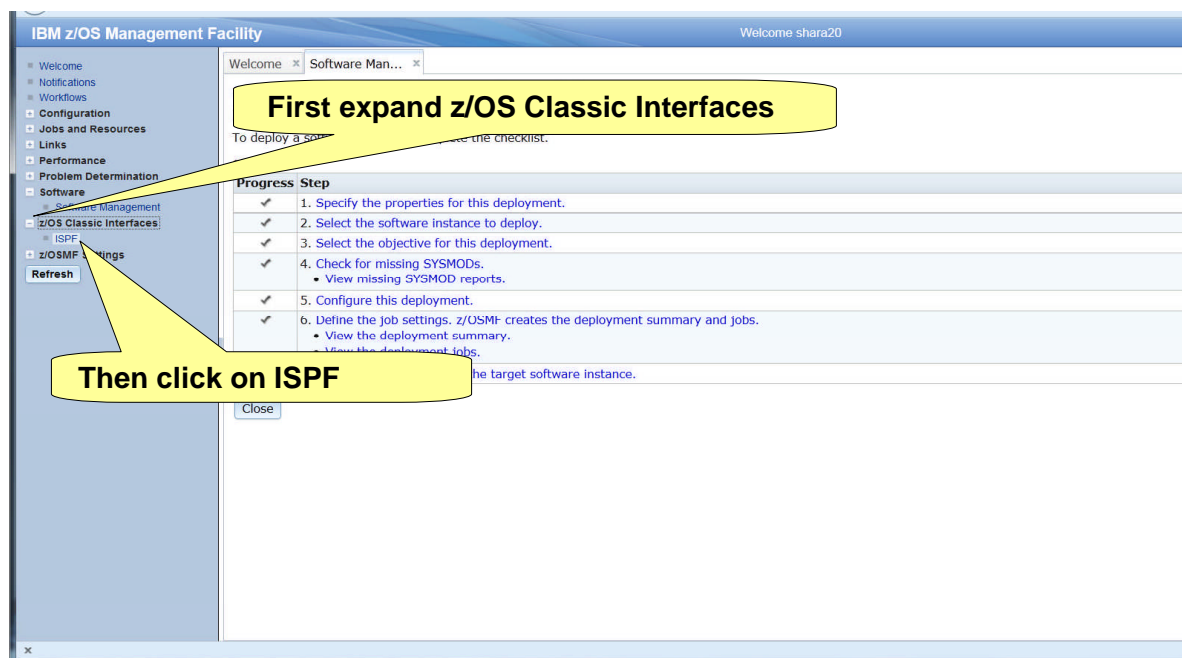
IBM z/OS Management Facility

Welcome shara20

Welcome
Notifications
Workflows
Configuration
Jobs and Resources
Links
Performance
Problem Determination
Software
Software Management
z/OS Classic Interfaces
ISPF
z/OSMF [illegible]ttings
Refresh

Welcome × Software Man... ×

First expand z/OS Classic Interfaces

To deploy a so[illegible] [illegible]te the checklist.

| Progress | Step |
|---|---|
| ✓ | 1. Specify the properties for this deployment. |
| ✓ | 2. Select the software instance to deploy. |
| ✓ | 3. Select the objective for this deployment. |
| ✓ | 4. Check for missing SYSMODs. • View missing SYSMOD reports. |
| ✓ | 5. Configure this deployment. |
| ✓ | 6. Define the job settings. z/OSMF creates the deployment summary and jobs. • View the deployment summary. • View the deployment jobs. |
| | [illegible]he target software instance. |

Then click on ISPF

Close

×